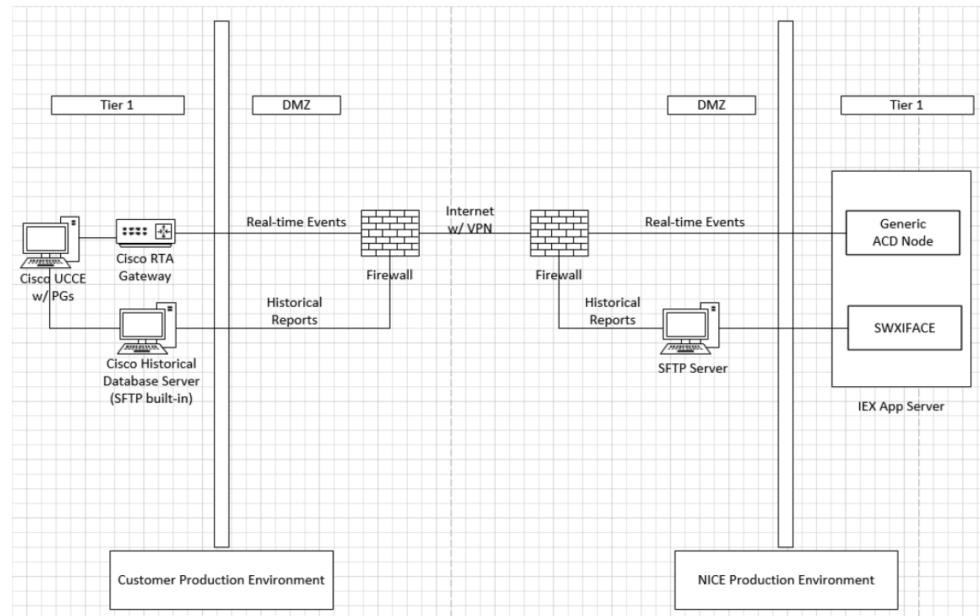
Tier 1

DMZ

DMZ

Tier 1

Cisco UCCE w/ PGs

Cisco RTA Gateway

Real-time Events

Internet w/ VPN

Real-time Events

Generic ACD Node

Firewall

Firewall

Historical Reports

Historical Reports

SWXIFACE

Cisco Historical Database Server (SFTP built-in)

SFTP Server

IEX App Server

Customer Production Environment

NICE Production Environment